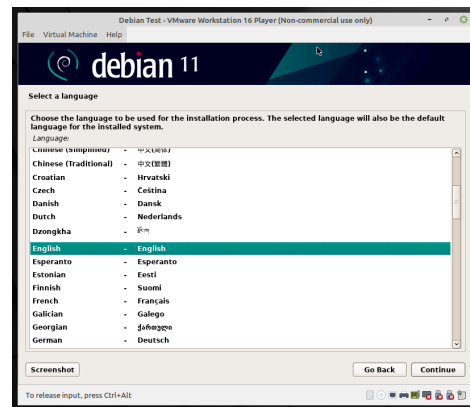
Debian Test - VMware Workstation 16 Player (Non-commercial use only)
File Virtual Machine Help

debian 11

Select a language

Choose the language to be used for the installation process. The selected language will also be the default language for the installed system.
Language:

| | | |
|---|---|---|
| Chinese (Simplified) | - | 中文(简体) |
| Chinese (Traditional) | - | 中文(繁體) |
| Croatian | - | Hrvatski |
| Czech | - | Čeština |
| Danish | - | Dansk |
| Dutch | - | Nederlands |
| Dzongkha | - | རྫོང་ཁ |
| English | - | English |
| Esperanto | - | Esperanto |
| Estonian | - | Eesti |
| Finnish | - | Suomi |
| French | - | Français |
| Galician | - | Galego |
| Georgian | - | ქართული |
| German | - | Deutsch |

Screenshot
Go Back
Continue

To release input, press Ctrl+Alt